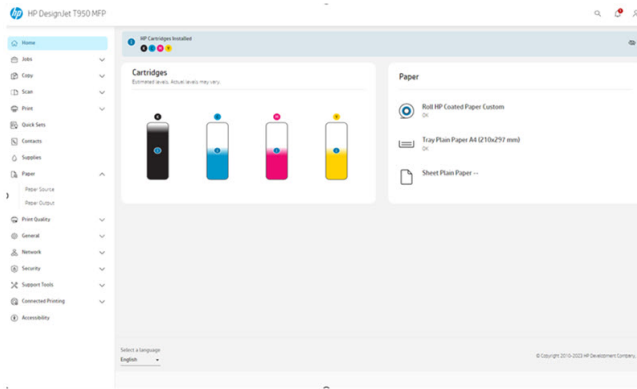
HP DesignJet T950 MFP

Home
Jobs
Copy
Scan
Print
Quick Sets
Contacts
Supplies
Paper
Paper Source
Paper Output
Print Quality
General
Network
Security
Support Tools
Connected Printing
Accessibility

HP Cartridges Installed

Cartridges
Estimated levels. Actual levels may vary.

Paper
Roll HP Coated Paper Custom
OK
Tray Plain Paper A4 (210x297 mm)
OK
Sheet Plain Paper --

Select a language
English

© Copyright 2015-2023 HP Development Company